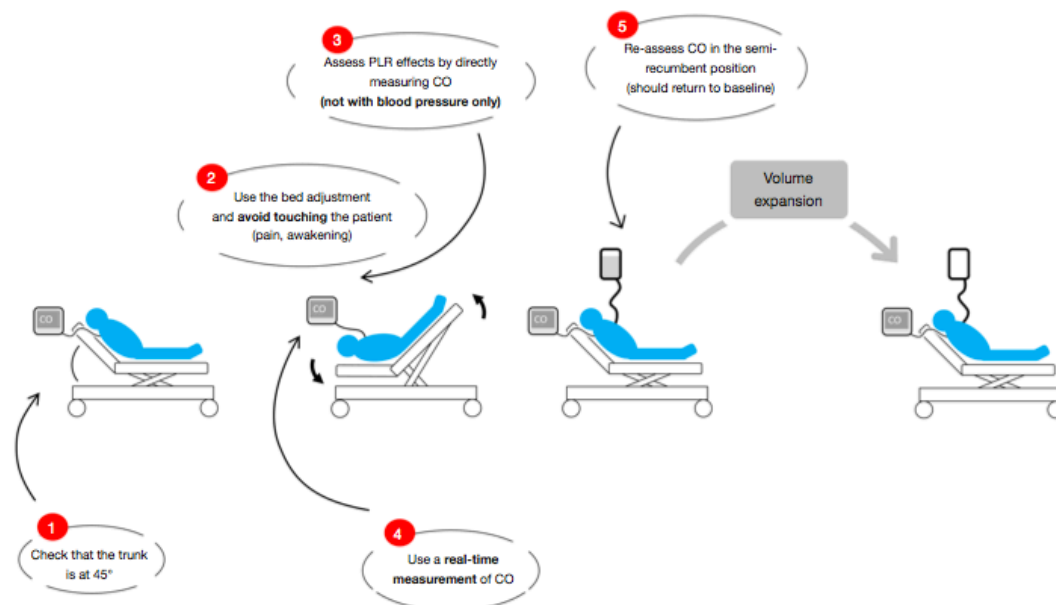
3
Assess PLR effects by directly measuring CO
(not with blood pressure only)

5
Re-assess CO in the semi-recumbent position
(should return to baseline)

2
Use the bed adjustment and avoid touching the patient
(pain, awakening)

Volume expansion

CO

CO

CO

CO

1
Check that the trunk is at 45°

4
Use a real-time measurement of CO